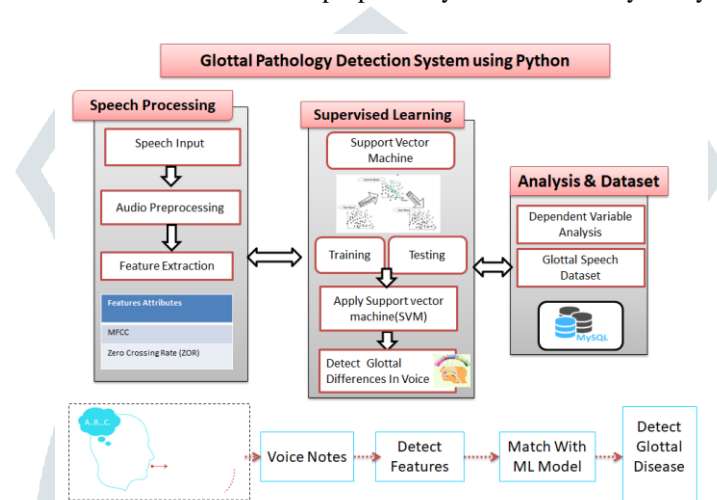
Glottal Pathology Detection System using Python

Speech Processing

Speech Input

Audio Preprocessing

Feature Extraction

| Features Attributes |
|---|
| MFCC |
| Zero Crossing Rate (ZCR) |

Supervised Learning

Support Vector Machine

Training

Testing

Apply Support vector machine(SVM)

Detect Glottal Differences In Voice

Analysis & Dataset

Dependent Variable Analysis

Glottal Speech Dataset

MySQL

A..B..C..

Voice Notes

Detect Features

Match With ML Model

Detect Glottal Disease